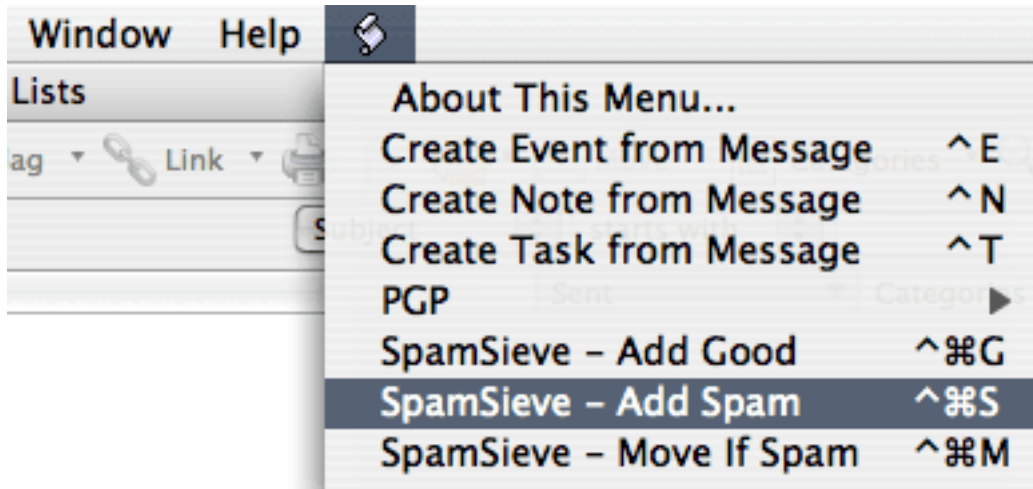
Window Help

Lists

ag Link

About This Menu...
Create Event from Message ^E
Create Note from Message ^N
Create Task from Message ^T
PGP
SpamSieve – Add Good ^⌘G
SpamSieve – Add Spam ^⌘S
SpamSieve – Move If Spam ^⌘M